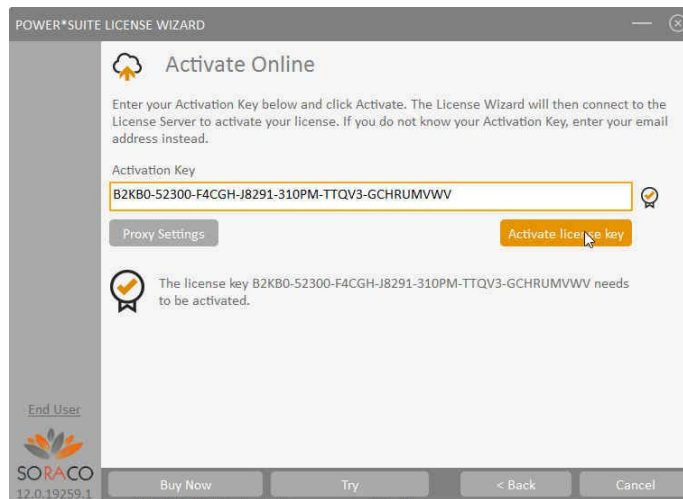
POWER*SUITE LICENSE WIZARD

Activate Online

Enter your Activation Key below and click Activate. The License Wizard will then connect to the License Server to activate your license. If you do not know your Activation Key, enter your email address instead.

Activation Key

B2KB0-52300-F4CGH-J8291-310PM-TTQV3-GCHRUMVWV

Proxy Settings

Activate license key

The license key B2KB0-52300-F4CGH-J8291-310PM-TTQV3-GCHRUMVWV needs to be activated.

End User

SORACO

12.0.19259.1

Buy Now

Try

< Back

Cancel